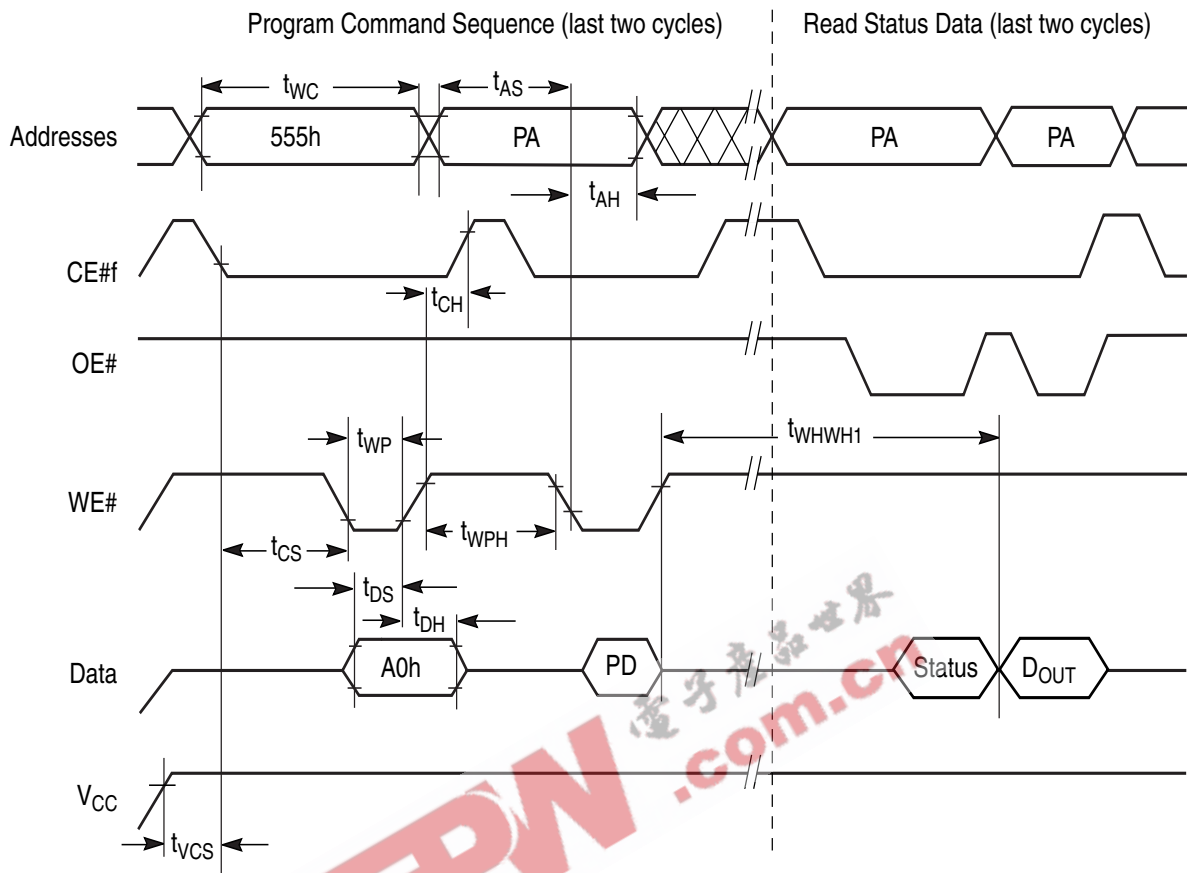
Program Command Sequence (last two cycles)

Read Status Data (last two cycles)

$t_{WC}$

$t_{AS}$

Addresses

555h

PA

PA

PA

$t_{AH}$

CE#f

$t_{CH}$

OE#

$t_{WP}$

$t_{WHWH1}$

WE#

$t_{WPH}$

$t_{CS}$

$t_{DS}$

$t_{DH}$

Data

A0h

PD

Status

$D_{OUT}$

$V_{CC}$

$t_{VCS}$

电子产品世界

EDN .com.cn